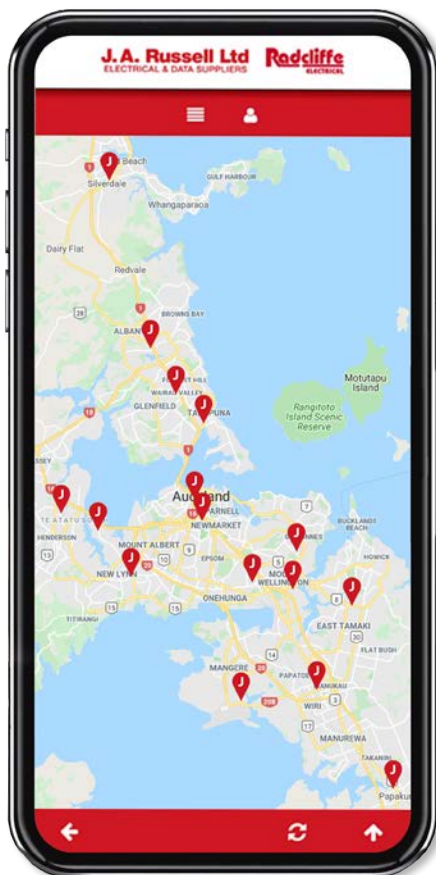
J.A. Russell Ltd
ELECTRICAL & DATA SUPPLIERS
Radcliffe
ELECTRICAL

Beach
Silverdale
GULF HARBOUR
Whangaparaoa
Dairy Flat
Redvale
BROWNS BAY
ALBANY
FORREST HILL
WAIRAU VALLEY
GLENFIELD
TAKAPUNA
Motutapu Island
Rangitoto Island Scenic Reserve
Auckland
PARNELL
NEWMARKET
TE ATATU SOUTH
HENDERSON
MOUNT ALBERT
EPSOM
NEW LYNN
ONEHUNGA
MOUNT WELLINGTON
BUCKLANDS BEACH
HOWICK
EAST TAMAKI
FLAT BUSH
TITIRANGI
MANGERE
PAPATOETOE
MANUKAU
WIRI
MANUREWA
TAKANINI
Papakura